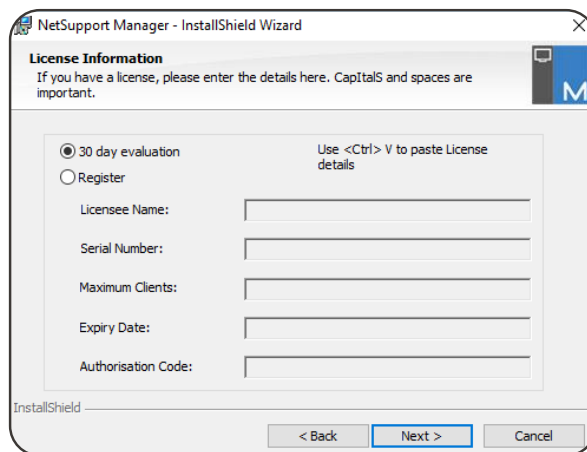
NetSupport Manager - InstallShield Wizard

License Information

If you have a license, please enter the details here. CapItalS and spaces are important.

M

30 day evaluation

Register

Use <Ctrl> V to paste License details

Licensee Name:

Serial Number:

Maximum Clients:

Expiry Date:

Authorisation Code:

InstallShield

< Back

Next >

Cancel